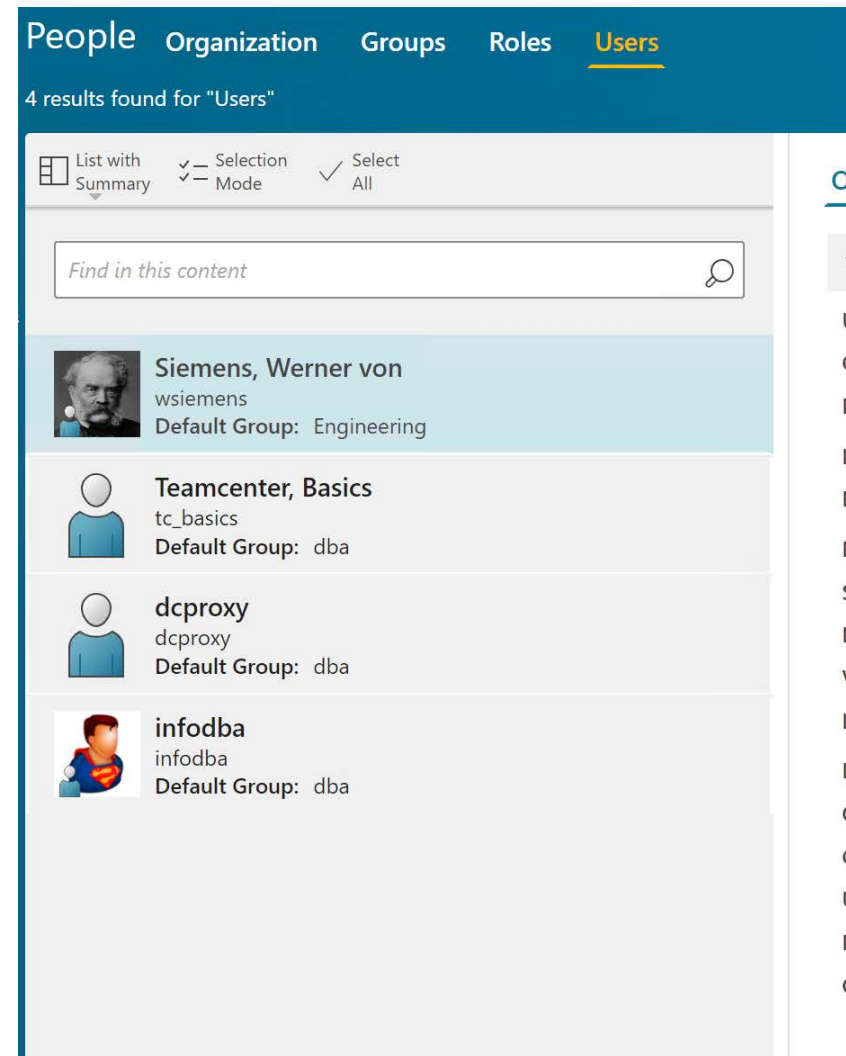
People Organization Groups Roles Users

4 results found for "Users"

List with Summary Selection Mode Select All

Find in this content

Siemens, Werner von
wsiemens
Default Group: Engineering

Teamcenter, Basics
tc_basics
Default Group: dba

dcproxy
dcproxy
Default Group: dba

infodba
infodba
Default Group: dba